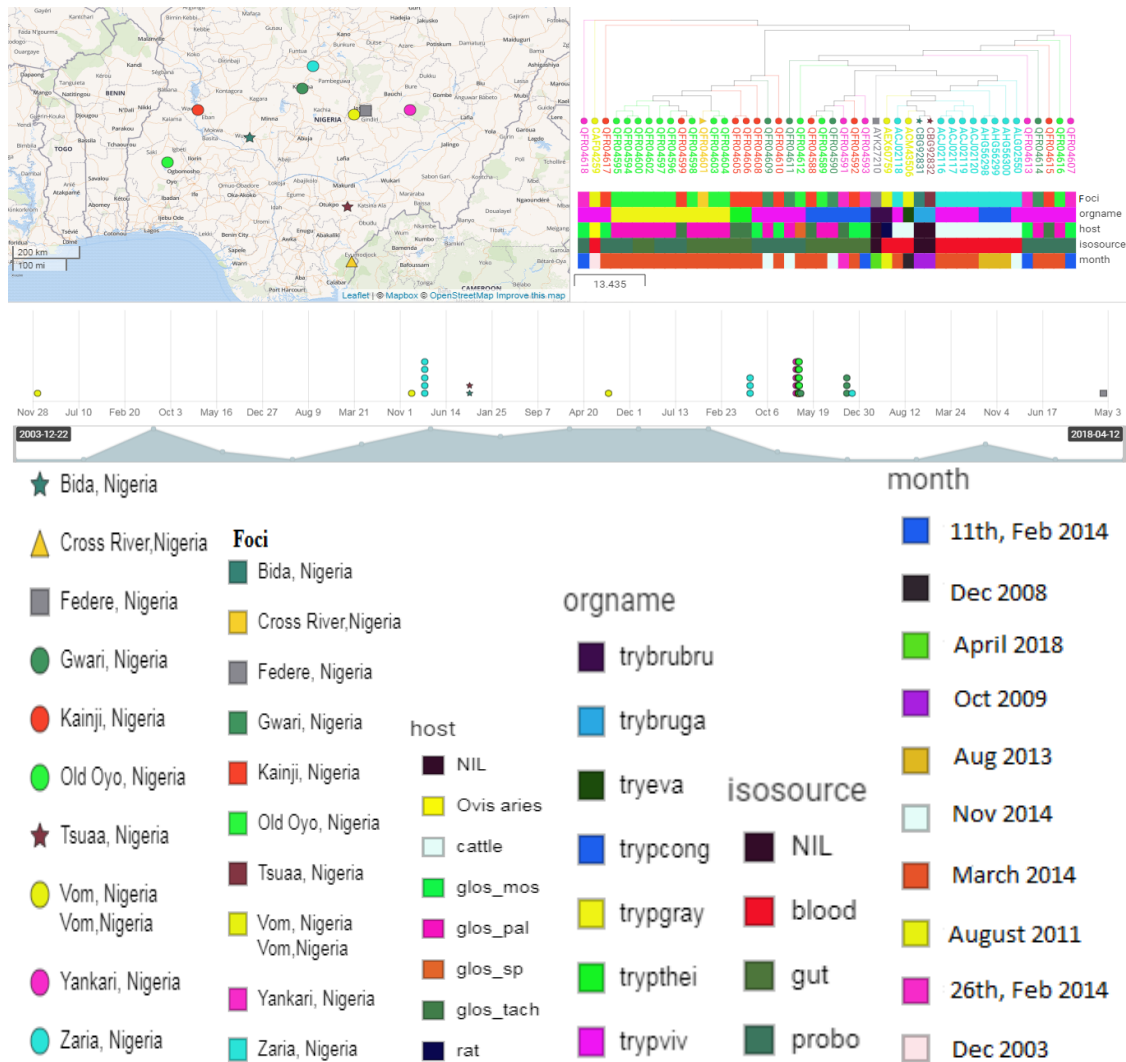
NIGERIA
BENIN
TOGO
CAMEROON
200 km
100 mi
Leaflet | © Mapbox © OpenStreetMap Improve this map

QFR04618
CAF04259
QFR04617
QFR04595
QFR04594
QFR04602
QFR04597
QFR04596
QFR04599
QFR04598
QFR04601
QFR04603
QFR04604
QFR04605
QFR04606
QFR04608
QFR04609
QFR04610
QFR04611
QFR04612
QFR04588
QFR04589
QFR04590
QFR04591
QFR04592
QFR04593
AYK27210
AEX66759
ACU02118
CBG92831
CBG92832
ACU02116
ACU02117
ACU02120
AHG56298
AHG56299
AHG56300
ALG92550
QFR04613
QFR04614
QFR04615
QFR04616
QFR04607

Foci
orgname
host
isosource
month

13.435

Nov 28
Jul 10
Feb 20
Oct 3
May 16
Dec 27
Aug 9
Mar 21
Nov 1
Jun 14
Jan 25
Sep 7
Apr 20
Dec 1
Jul 13
Feb 23
Oct 6
May 19
Dec 30
Aug 12
Mar 24
Nov 4
Jun 17
May 3
2003-12-22
2018-04-12

Bida, Nigeria
Cross River,Nigeria
Federe, Nigeria
Gwari, Nigeria
Kainji, Nigeria
Old Oyo, Nigeria
Tsuaa, Nigeria
Vom, Nigeria Vom,Nigeria
Yankari, Nigeria
Zaria, Nigeria

Foci
Bida, Nigeria
Cross River,Nigeria
Federe, Nigeria
Gwari, Nigeria
Kainji, Nigeria
Old Oyo, Nigeria
Tsuaa, Nigeria
Vom, Nigeria Vom,Nigeria
Yankari, Nigeria
Zaria, Nigeria

host
NIL
Ovis aries
cattle
glos_mos
glos_pal
glos_sp
glos_tach
rat

orgname
trybrubru
trybruga
tryeva
trypcong
trypgray
trypthei
trypviv

isosource
NIL
blood
gut
probo

month
11th, Feb 2014
Dec 2008
April 2018
Oct 2009
Aug 2013
Nov 2014
March 2014
August 2011
26th, Feb 2014
Dec 2003